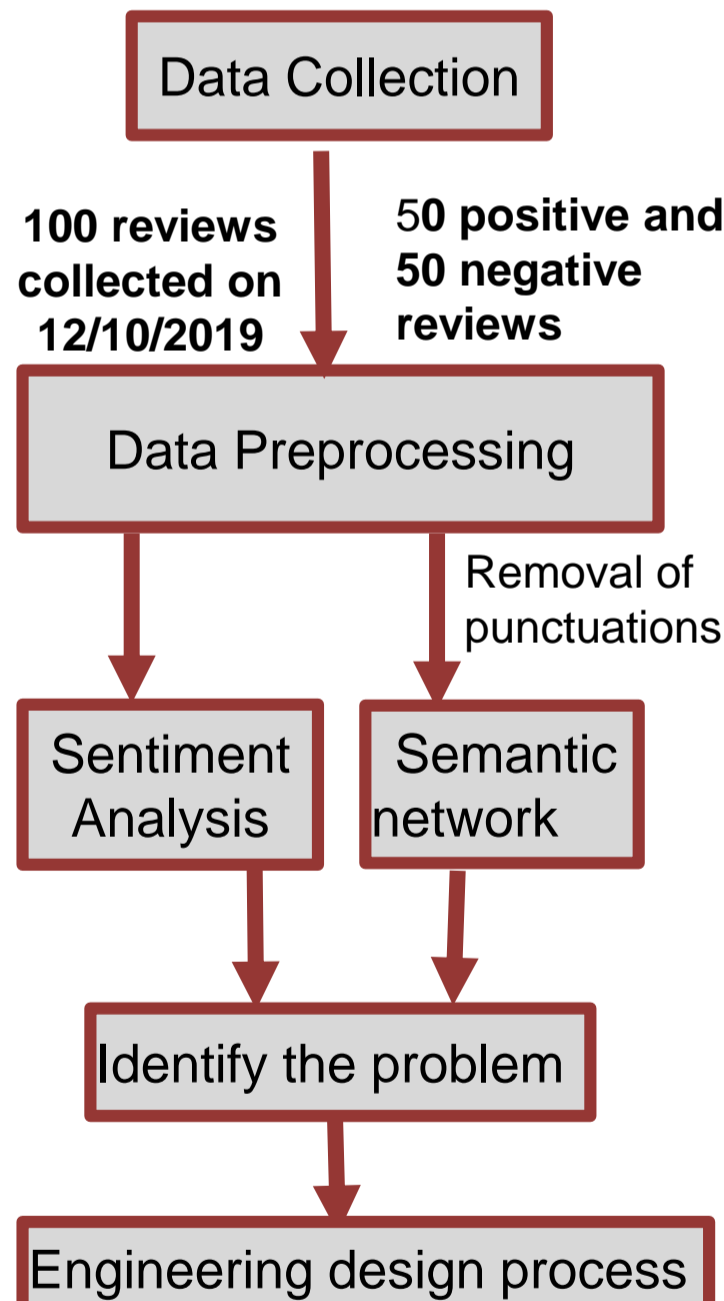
Data Collection

100 reviews collected on 12/10/2019

50 positive and 50 negative reviews

Data Preprocessing

Removal of punctuations

Sentiment Analysis

Semantic network

Identify the problem

Engineering design process